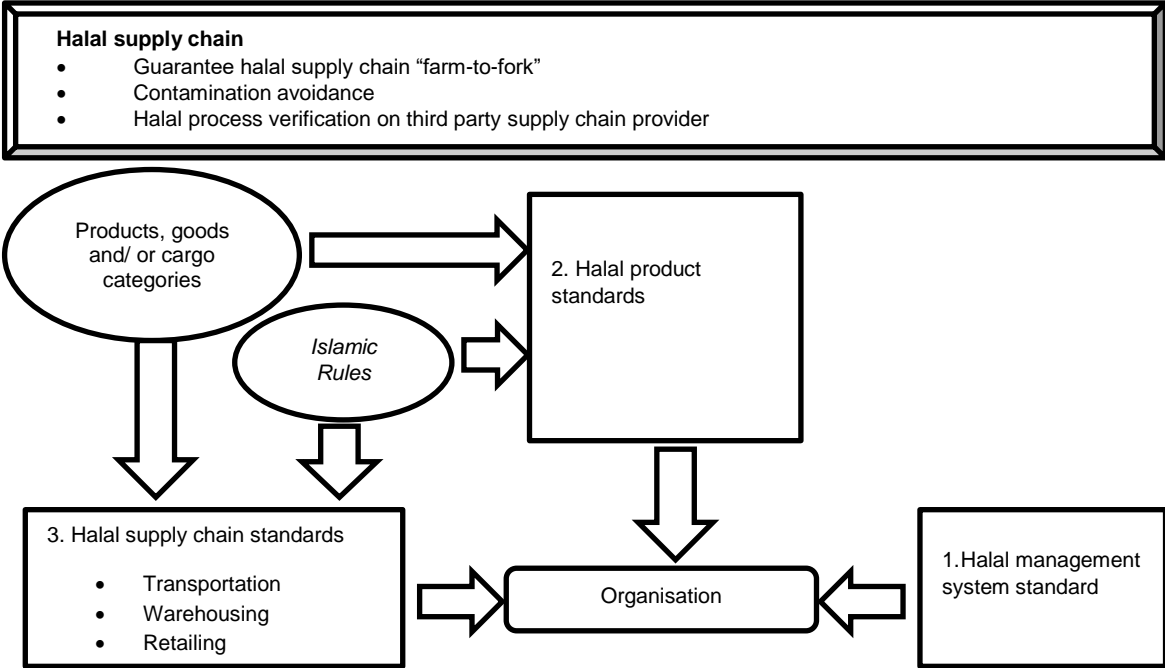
**Halal supply chain**
- Guarantee halal supply chain “farm-to-fork”
- Contamination avoidance
- Halal process verification on third party supply chain provider

Products, goods and/ or cargo categories

2. Halal product standards

*Islamic Rules*

3. Halal supply chain standards
- Transportation
- Warehousing
- Retailing

Organisation

1.Halal management system standard